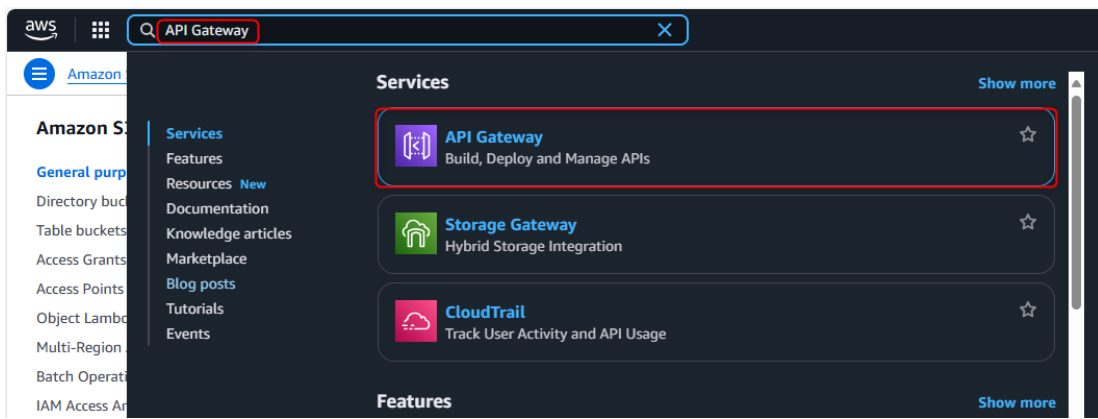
aws

API Gateway

Amazon S

Amazon S3

General purp

Directory buck

Table buckets

Access Grants

Access Points

Object Lamb

Multi-Region

Batch Operati

IAM Access An

Services
Features
Resources New
Documentation
Knowledge articles
Marketplace
Blog posts
Tutorials
Events

Services

Show more

API Gateway
Build, Deploy and Manage APIs

Storage Gateway
Hybrid Storage Integration

CloudTrail
Track User Activity and API Usage

Features

Show more